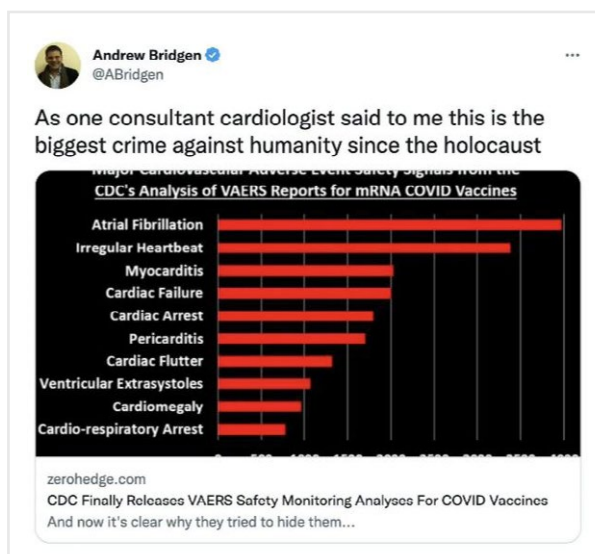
Andrew Bridgen
@ABridgen

As one consultant cardiologist said to me this is the biggest crime against humanity since the holocaust

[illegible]
CDC's Analysis of VAERS Reports for mRNA COVID Vaccines

Atrial Fibrillation
Irregular Heartbeat
Myocarditis
Cardiac Failure
Cardiac Arrest
Pericarditis
Cardiac Flutter
Ventricular Extrasystoles
Cardiomegaly
Cardio-respiratory Arrest

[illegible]

zerohedge.com
CDC Finally Releases VAERS Safety Monitoring Analyses For COVID Vaccines
And now it's clear why they tried to hide them...